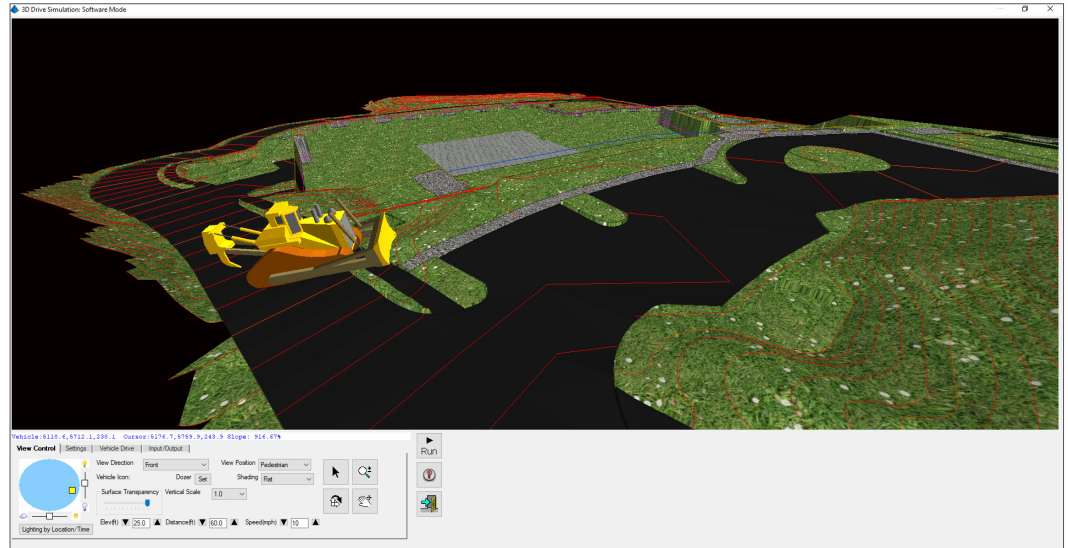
3D Drive Simulation: Software Mode

Vehicle:5118.6,5712.1,238.1 Cursor:5176.7,5769.9,243.9 Slope: 916.67%

Run

View Control | Settings | Vehicle Drive | Input/Output

View Direction Front

View Position Pedestrian

Vehicle Icon: Dozer Set

Shading Flat

Surface Transparency Vertical Scale 1.0

Lighting by Location/Time

Elev(ft) 25.0 Distance(ft) 60.0 Speed(mph) 10